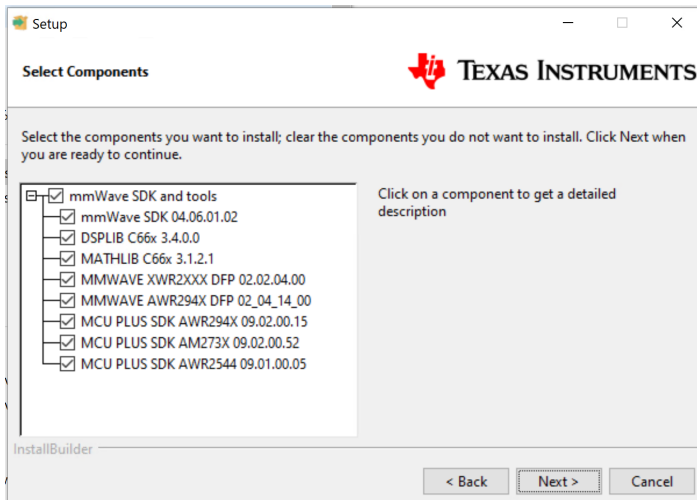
Setup

Select Components

TEXAS INSTRUMENTS

Select the components you want to install; clear the components you do not want to install. Click Next when you are ready to continue.

mmWave SDK and tools
mmWave SDK 04.06.01.02
DSPLIB C66x 3.4.0.0
MATHLIB C66x 3.1.2.1
MMWAVE XWR2XXX DFP 02.02.04.00
MMWAVE AWR294X DFP 02_04_14_00
MCU PLUS SDK AWR294X 09.02.00.15
MCU PLUS SDK AM273X 09.02.00.52
MCU PLUS SDK AWR2544 09.01.00.05

Click on a component to get a detailed description

InstallBuilder

< Back
Next >
Cancel